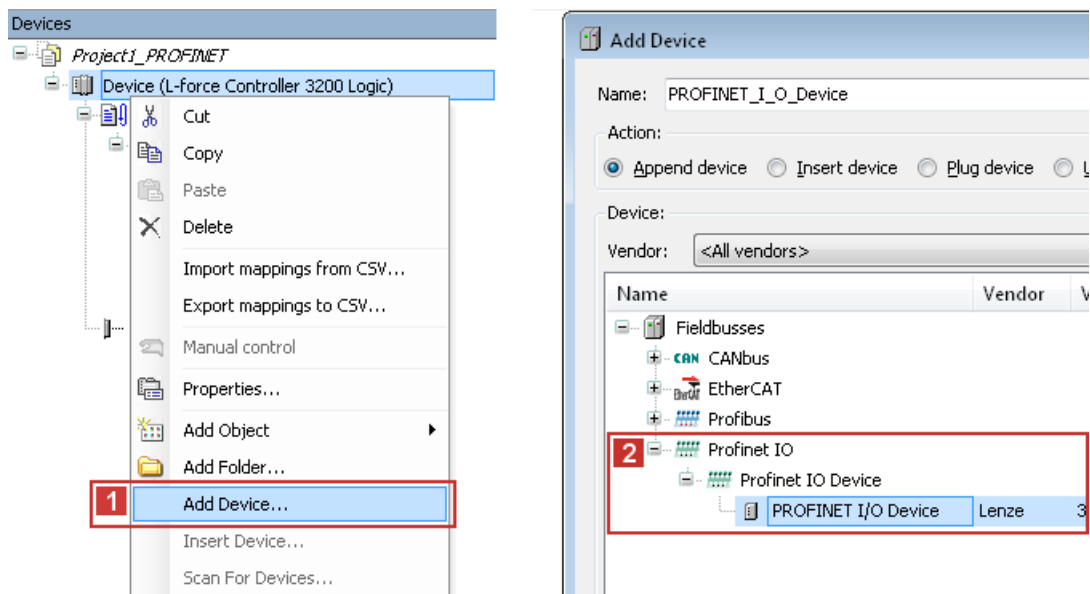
Devices

Project1_PROFINET

Device (L-force Controller 3200 Logic)

Cut

Copy

Paste

Delete

Import mappings from CSV...

Export mappings to CSV...

Manual control

Properties...

Add Object

Add Folder...

1

Add Device...

Insert Device...

Scan For Devices...

Add Device

Name: PROFINET_I_O_Device

Action:

Append device  Insert device  Plug device  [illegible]

Device:

Vendor: <All vendors>

| Name | Vendor | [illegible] |
|---|---|---|
| Fieldbusses | | |
| CAN CANbus | | |
| EtherCAT | | |
| Profibus | | |
| 2 Profinet IO | | |
| Profinet IO Device | | |
| PROFINET I/O Device | Lenze | 3 |